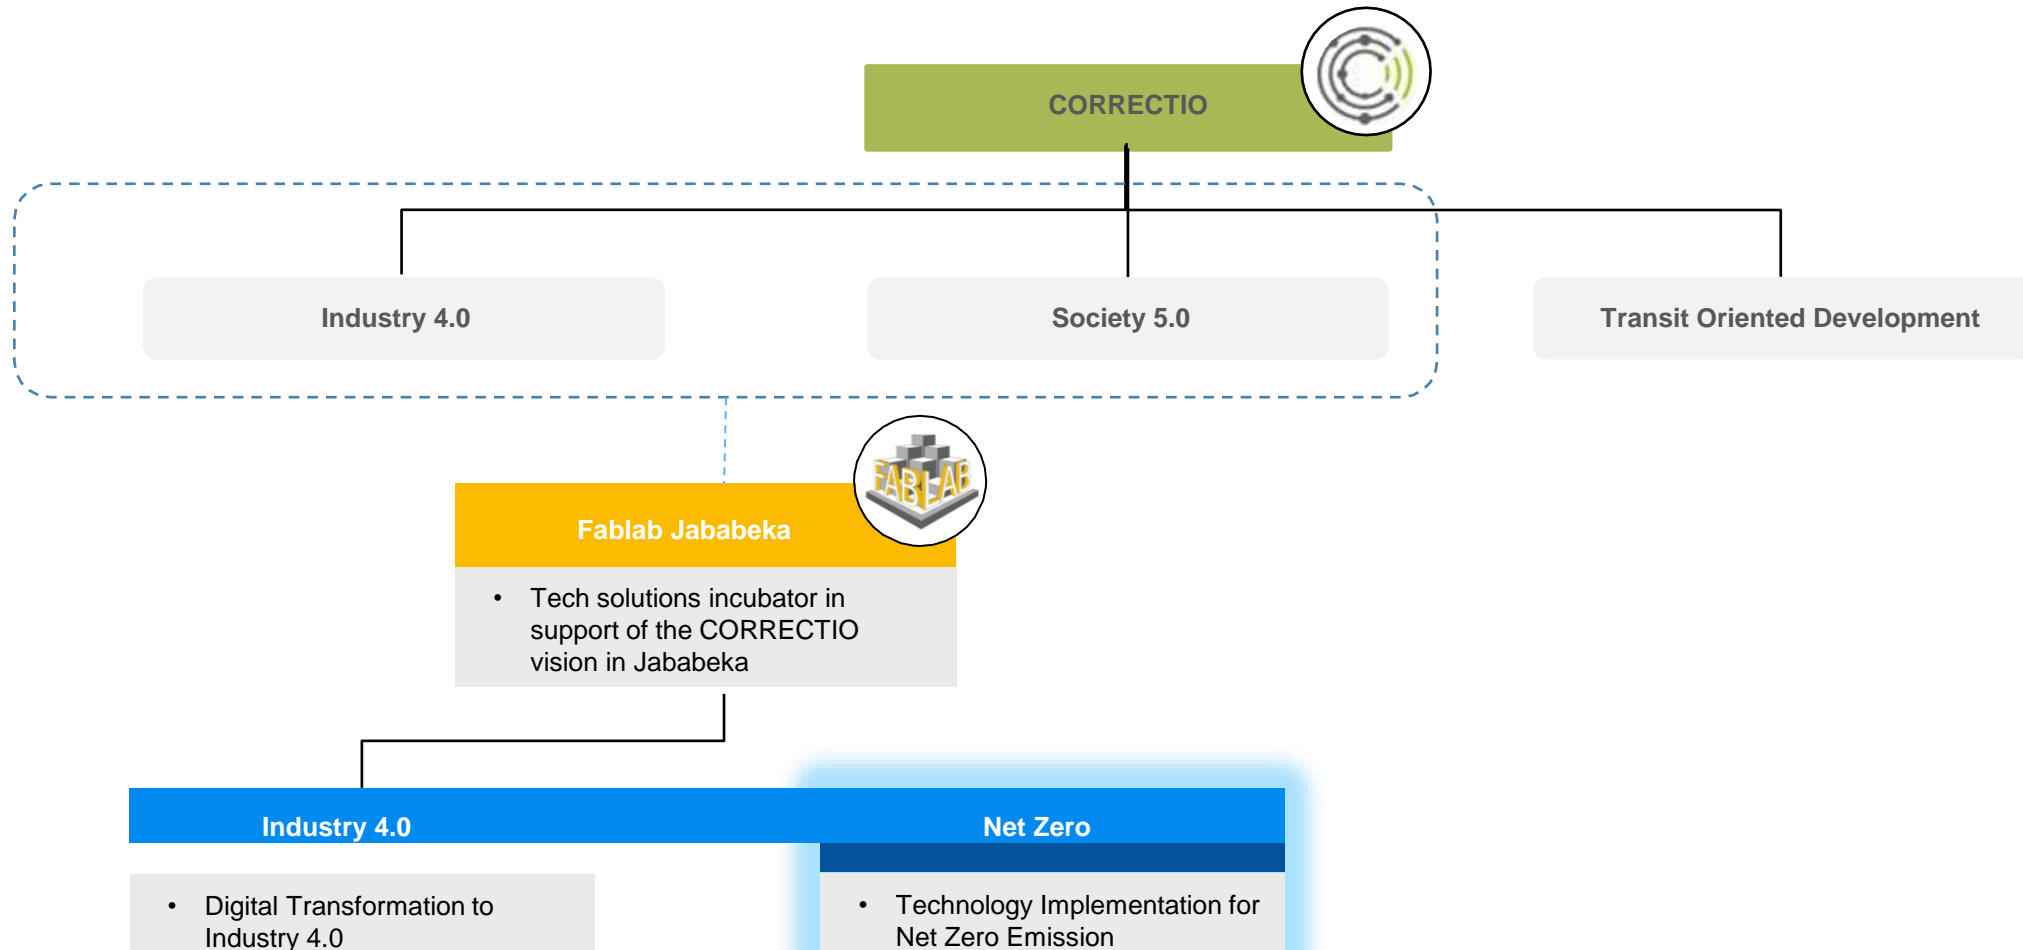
CORRECTIO

Industry 4.0

Society 5.0

Transit Oriented Development

FABLAB

Fablab Jababeka

- Tech solutions incubator in support of the CORRECTIO vision in Jababeka

Industry 4.0

Net Zero

- Digital Transformation to Industry 4.0

- Technology Implementation for Net Zero Emission